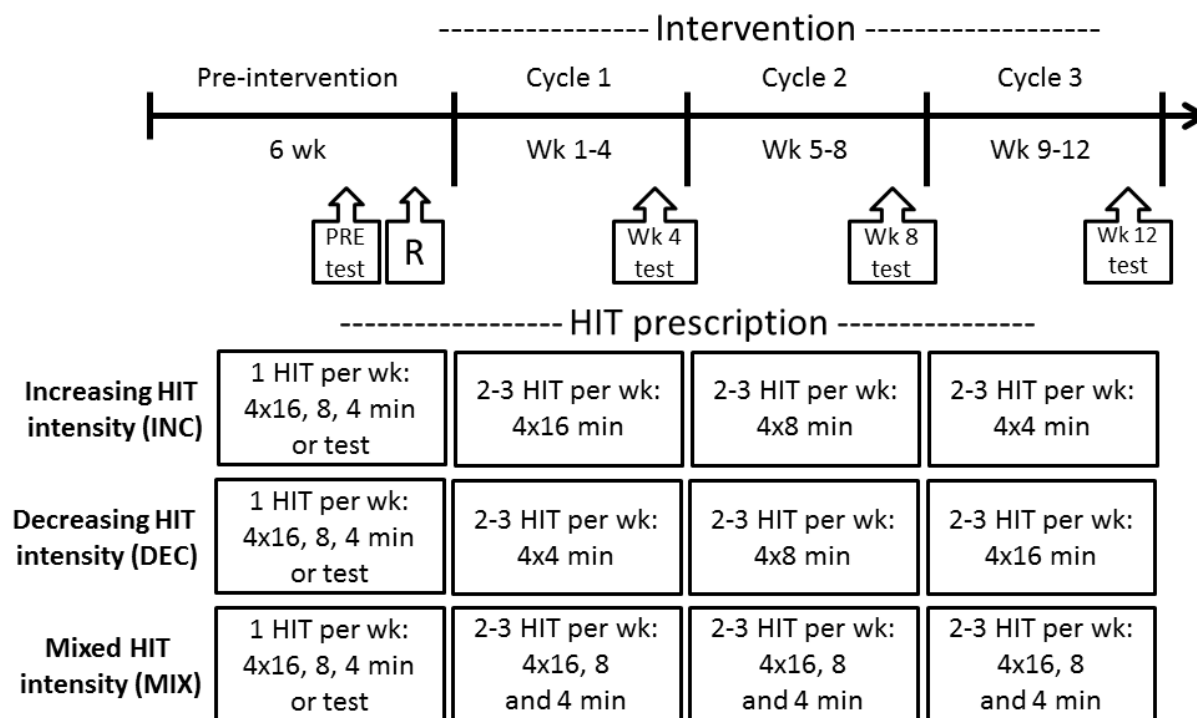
---------------- Intervention -------------------

Pre-intervention
6 wk

Cycle 1
Wk 1-4

Cycle 2
Wk 5-8

Cycle 3
Wk 9-12

PRE test

R

Wk 4 test

Wk 8 test

Wk 12 test

----------------- HIT prescription ----------------

| | | | | |
|---|---|---|---|---|
| **Increasing HIT intensity (INC)** | 1 HIT per wk: 4x16, 8, 4 min or test | 2-3 HIT per wk: 4x16 min | 2-3 HIT per wk: 4x8 min | 2-3 HIT per wk: 4x4 min |
| **Decreasing HIT intensity (DEC)** | 1 HIT per wk: 4x16, 8, 4 min or test | 2-3 HIT per wk: 4x4 min | 2-3 HIT per wk: 4x8 min | 2-3 HIT per wk: 4x16 min |
| **Mixed HIT intensity (MIX)** | 1 HIT per wk: 4x16, 8, 4 min or test | 2-3 HIT per wk: 4x16, 8 and 4 min | 2-3 HIT per wk: 4x16, 8 and 4 min | 2-3 HIT per wk: 4x16, 8 and 4 min |